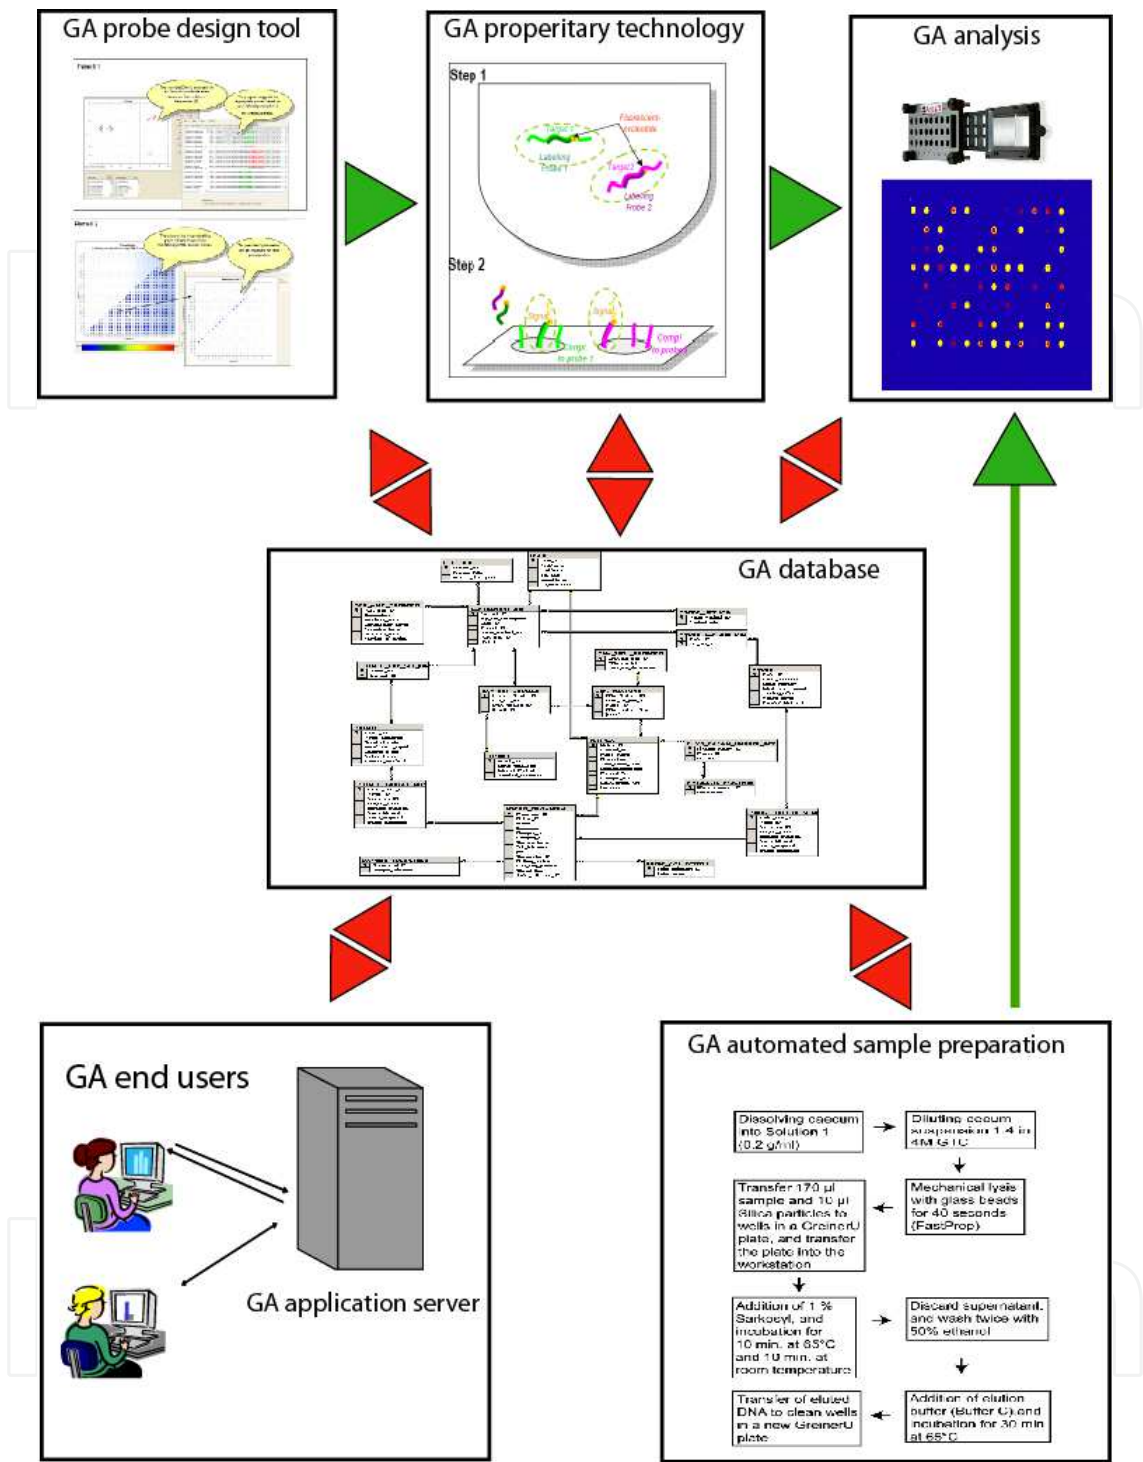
GA probe design tool

GA properitary technology

Step 1

Target 1

Fluorescein nucleotide

Labeling Probe 1

Target 2

Labeling Probe 2

Step 2

Signal

Signal

Compl to probe 1

Compl to probe 2

GA analysis

GA database

GA end users

GA application server

GA automated sample preparation

Dissolving caecum into Solution 1 (0.2 g/ml)

Diluting cecum suspension 1:4 in 4M GTC

Mechanical lysis with glass beads for 40 seconds (FastPrep)

Transfer 170 µl sample and 10 µl Silica particles to wells in a GreinerU plate, and transfer the plate into the workstation

Addition of 1 % Sarkosyl, and incubation for 10 min. at 65°C and 10 min. at room temperature

Discard supernatant, and wash twice with 50% ethanol

Addition of elution buffer (Buffer C) and incubation for 30 min at 65°C

Transfer of eluted DNA to clean wells in a new GreinerU plate